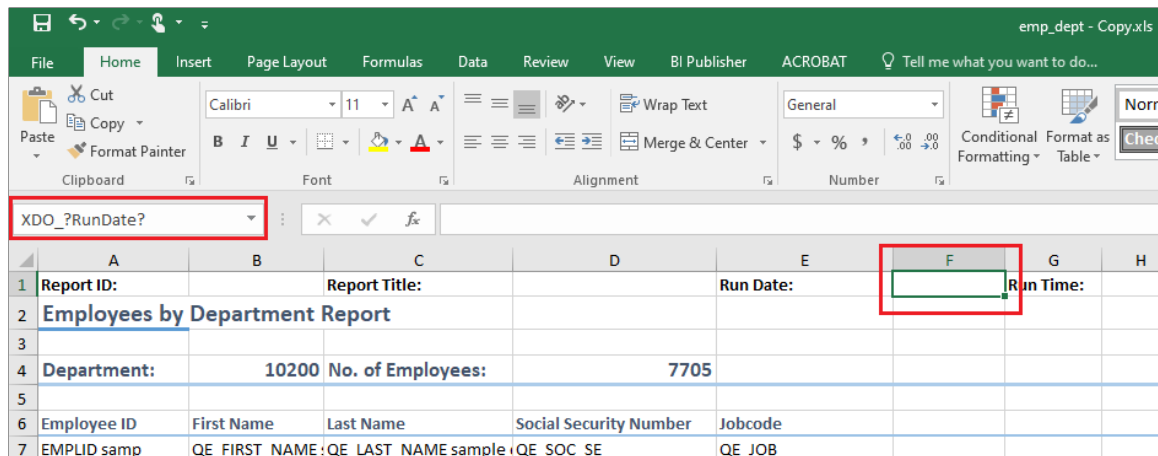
emp_dept - Copy.xls

File Home Insert Page Layout Formulas Data Review View BI Publisher ACROBAT Tell me what you want to do...

Cut
Copy
Paste
Format Painter
Clipboard

Calibri 11
B I U
Font

Wrap Text
Merge & Center
Alignment

General
$ % ,
Number

Conditional Formatting
Format as Table
Norr
Chec

XDO_?RunDate?

| | A | B | C | D | E | F | G | H |
|---|---|---|---|---|---|---|---|---|
| 1 | Report ID: | | Report Title: | | Run Date: | | Run Time: | |
| 2 | Employees by Department Report | | | | | | | |
| 3 | | | | | | | | |
| 4 | Department: | 10200 | No. of Employees: | 7705 | | | | |
| 5 | | | | | | | | |
| 6 | Employee ID | First Name | Last Name | Social Security Number | Jobcode | | | |
| 7 | EMPLID samp | QE_FIRST_NAME s | QE_LAST_NAME sample | QE_SOC_SE | QE_JOB | | | |